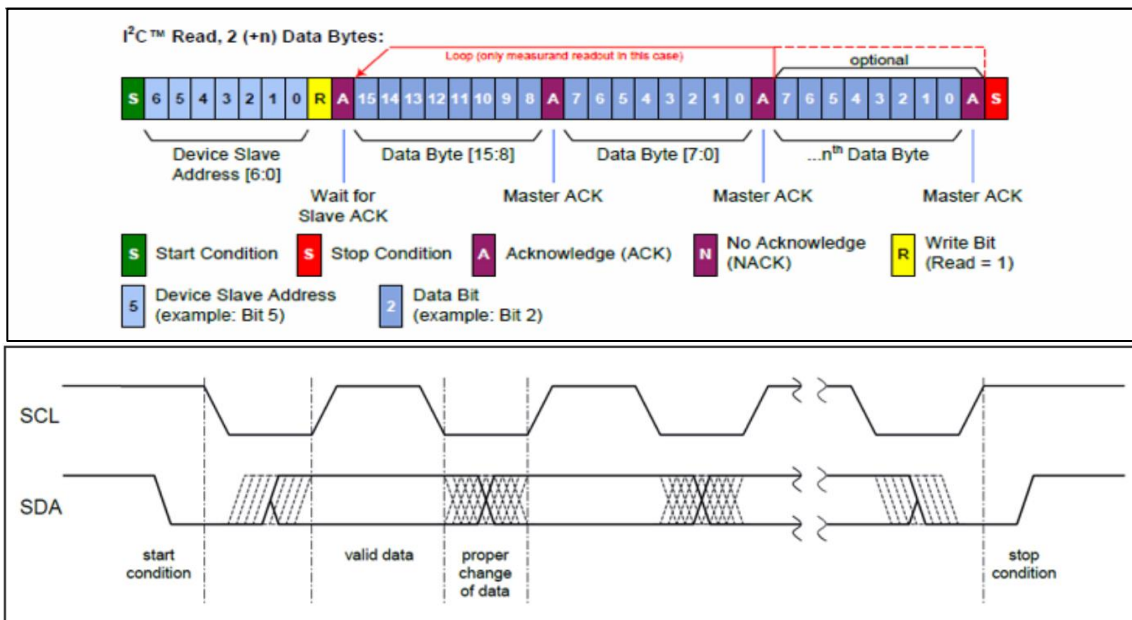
$I^2C$™ Read, 2 (+n) Data Bytes:

Loop (only measurand readout in this case)

optional

S 6 5 4 3 2 1 0 R A 15 14 13 12 11 10 9 8 A 7 6 5 4 3 2 1 0 A 7 6 5 4 3 2 1 0 A S

Device Slave Address [6:0]

Wait for Slave ACK

Data Byte [15:8]

Master ACK

Data Byte [7:0]

Master ACK

...$n^{th}$ Data Byte

Master ACK

S Start Condition

S Stop Condition

A Acknowledge (ACK)

N No Acknowledge (NACK)

R Write Bit (Read = 1)

5 Device Slave Address (example: Bit 5)

2 Data Bit (example: Bit 2)

SCL

SDA

start condition

valid data

proper change of data

stop condition